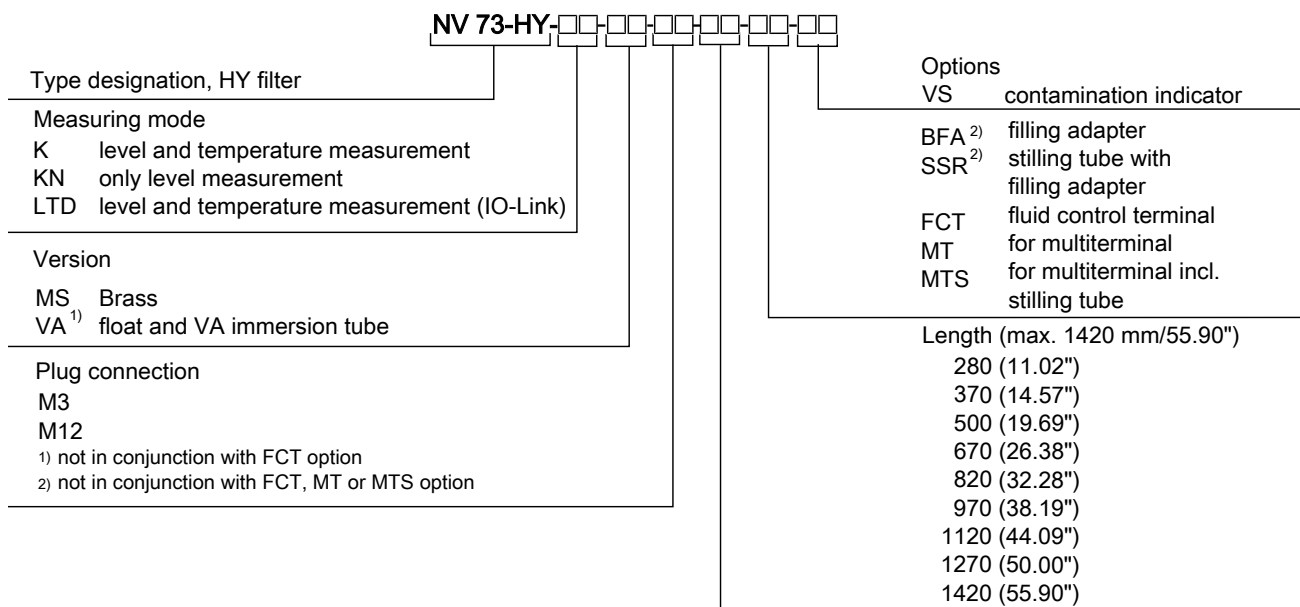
NV 73-HY-□□-□□-□□□□-□□-□□

Type designation, HY filter

Measuring mode
K level and temperature measurement
KN only level measurement
LTD level and temperature measurement (IO-Link)

Version
MS Brass
VA $^{1)}$ float and VA immersion tube

Plug connection
M3
M12
1) not in conjunction with FCT option
2) not in conjunction with FCT, MT or MTS option

Options
VS contamination indicator

BFA $^{2)}$ filling adapter
SSR $^{2)}$ stilling tube with filling adapter
FCT fluid control terminal
MT for multiterminal
MTS for multiterminal incl. stilling tube

Length (max. 1420 mm/55.90")
280 (11.02")
370 (14.57")
500 (19.69")
670 (26.38")
820 (32.28")
970 (38.19")
1120 (44.09")
1270 (50.00")
1420 (55.90")